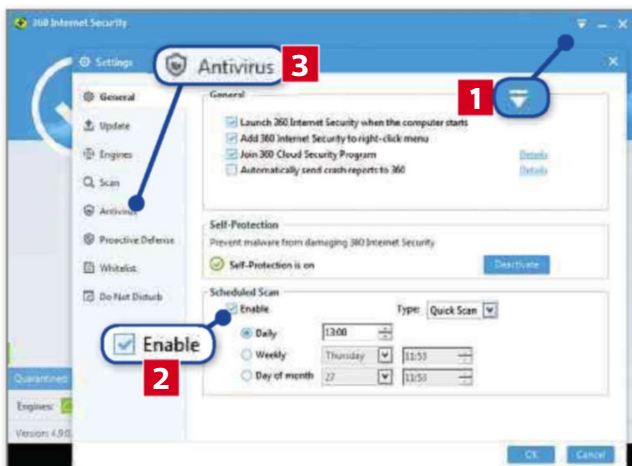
360 Internet Security

Settings

Antivirus 3

1

General

Update

Engines

Scan

Antivirus

Proactive Defense

Whitelist

Do Not Disturb

General

Launch 360 Internet Security when the computer starts

Add 360 Internet Security to right-click menu

Join 360 Cloud Security Program

Details

Automatically send crash reports to 360

Details

Self-Protection

Prevent malware from damaging 360 Internet Security

Self-Protection is on

Deactivate

Scheduled Scan

Enable

Type: Quick Scan

Daily 13:00

Weekly Thursday 11:53

Day of month 27 11:53

Enable

2

Quarantine

Engines:

Version: 4.9.0

OK

Cancel